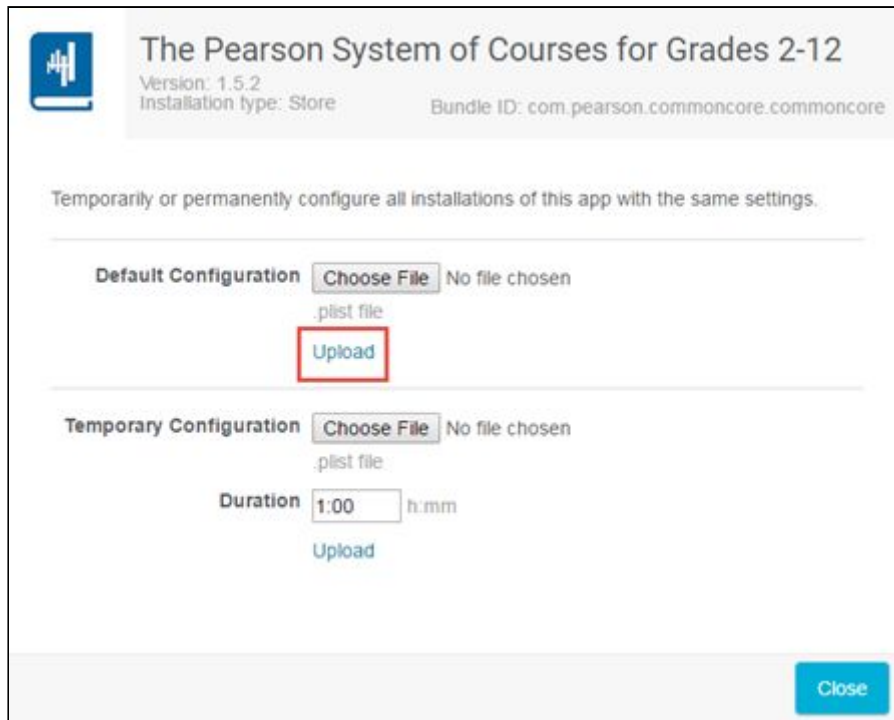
The Pearson System of Courses for Grades 2-12
Version: 1.5.2
Installation type: Store
Bundle ID: com.pearson.commoncore.commoncore

Temporarily or permanently configure all installations of this app with the same settings.

Default Configuration Choose File No file chosen
.plist file
Upload

Temporary Configuration Choose File No file chosen
.plist file
Duration 1:00 h:mm
Upload

Close